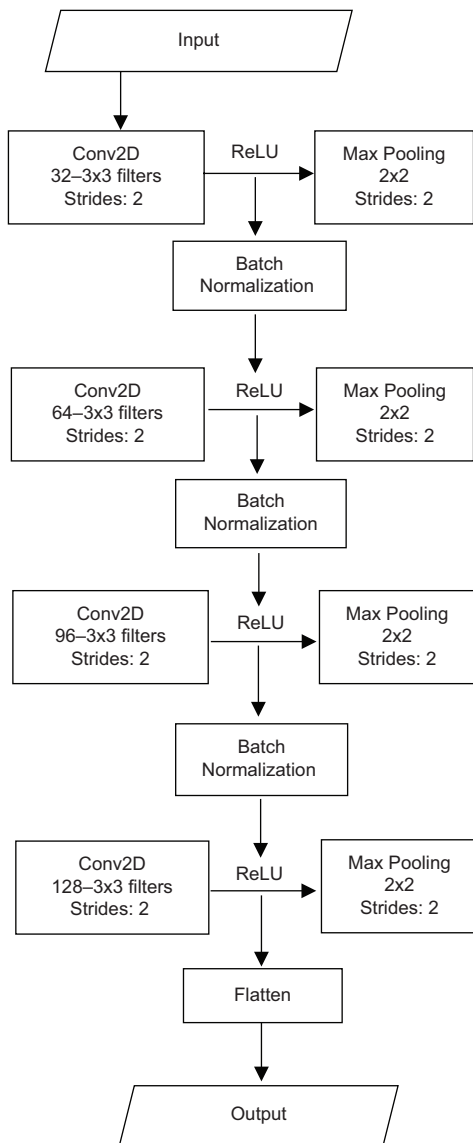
Input

Conv2D
32–3x3 filters
Strides: 2

ReLU

Max Pooling
2x2
Strides: 2

Batch
Normalization

Conv2D
64–3x3 filters
Strides: 2

ReLU

Max Pooling
2x2
Strides: 2

Batch
Normalization

Conv2D
96–3x3 filters
Strides: 2

ReLU

Max Pooling
2x2
Strides: 2

Batch
Normalization

Conv2D
128–3x3 filters
Strides: 2

ReLU

Max Pooling
2x2
Strides: 2

Flatten

Output